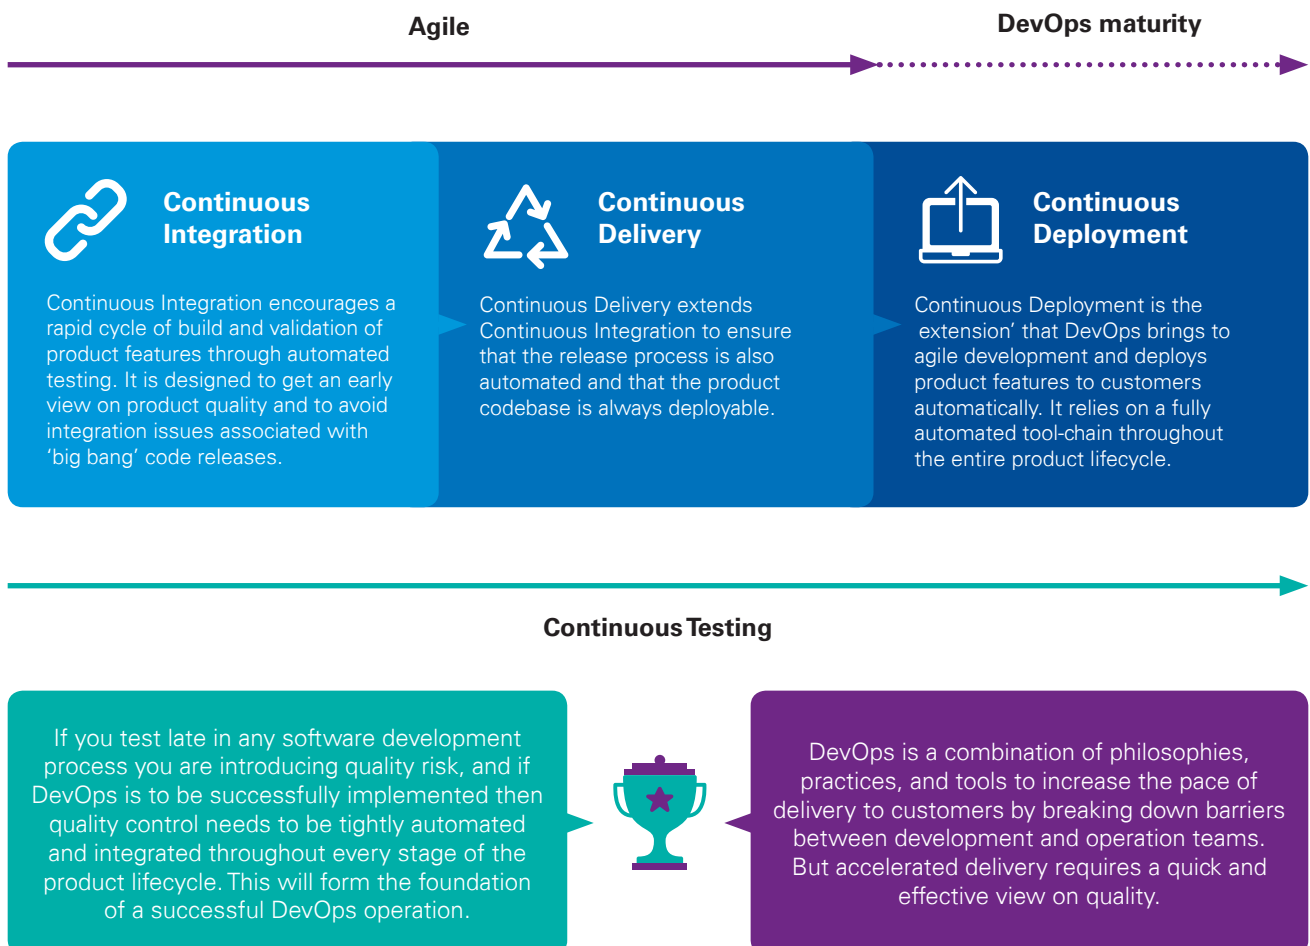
Agile

DevOps maturity

Continuous Integration

Continuous Integration encourages a rapid cycle of build and validation of product features through automated testing. It is designed to get an early view on product quality and to avoid integration issues associated with 'big bang' code releases.

Continuous Delivery

Continuous Delivery extends Continuous Integration to ensure that the release process is also automated and that the product codebase is always deployable.

Continuous Deployment

Continuous Deployment is the extension' that DevOps brings to agile development and deploys product features to customers automatically. It relies on a fully automated tool-chain throughout the entire product lifecycle.

Continuous Testing

If you test late in any software development process you are introducing quality risk, and if DevOps is to be successfully implemented then quality control needs to be tightly automated and integrated throughout every stage of the product lifecycle. This will form the foundation of a successful DevOps operation.

DevOps is a combination of philosophies, practices, and tools to increase the pace of delivery to customers by breaking down barriers between development and operation teams. But accelerated delivery requires a quick and effective view on quality.